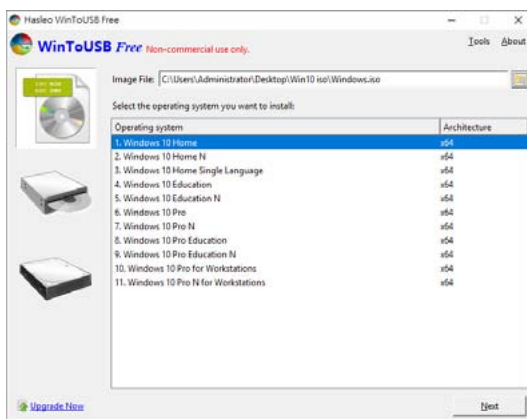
Hasleo WinToUSB Free

WinToUSB Free Non-commercial use only.

Tools About

Image File: C:\Users\Administrator\Desktop\Win10 iso\Windows.iso

Select the operating system you want to install:

| Operating system | Architecture |
|---|---|
| 1. Windows 10 Home | x64 |
| 2. Windows 10 Home N | x64 |
| 3. Windows 10 Home Single Language | x64 |
| 4. Windows 10 Education | x64 |
| 5. Windows 10 Education N | x64 |
| 6. Windows 10 Pro | x64 |
| 7. Windows 10 Pro N | x64 |
| 8. Windows 10 Pro Education | x64 |
| 9. Windows 10 Pro Education N | x64 |
| 10. Windows 10 Pro for Workstations | x64 |
| 11. Windows 10 Pro N for Workstations | x64 |

Upgrade Now

Next